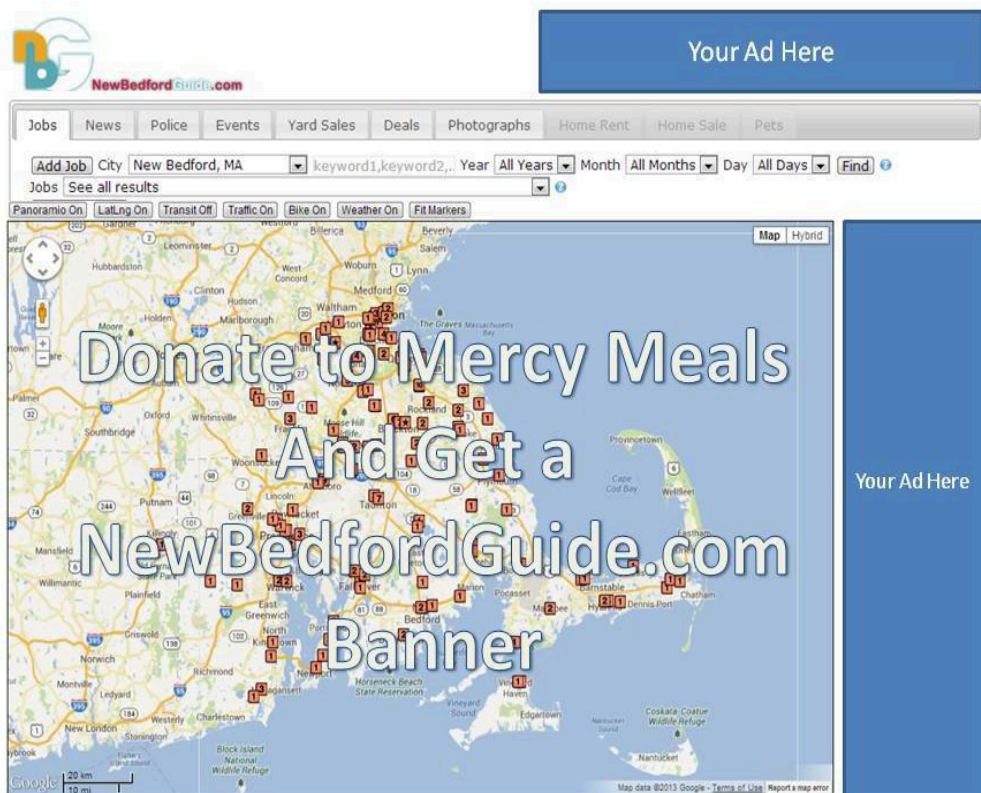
NewBedfordGuide.com

Your Ad Here

Jobs News Police Events Yard Sales Deals Photographs Home Rent Home Sale Pets

Add Job City New Bedford, MA keyword1,keyword2,.. Year All Years Month All Months Day All Days Find

Jobs See all results

Panoramio On LatLng On Transit Off Traffic On Bike On Weather On Fit Markers

Map Hybrid

Donate to Mercy Meals And Get a NewBedfordGuide.com Banner

Your Ad Here

Leominster Billerica Beverly Salem Hubbardston West Concord Woburn Lynn Medford Clinton Hudson Waltham Boston Holden Marlborough Moore The Graves Massachusetts Bay Palmer Oxford Whitinsville Rockland Southbridge Provincetown Woonsocket Cape Cod Bay Wellfleet Putnam Lincoln Taunton Mansfield Willimantic Plainfield Warwick Fall River Marion Pocasset Barnstable Chatham Dennis Port East Greenwich North Kingstown Bedford Norwich Richmond Newport Horseneck Beach State Reservation Vineyard Haven Montville Ledyard Westerly Charlestown Vineyard Sound Edgartown Coskata Coatue Wildlife Refuge New London Stonington Block Island National Wildlife Refuge Nantucket

Google 20 km 10 mi

Map data ©2013 Google - Terms of Use Report a map error